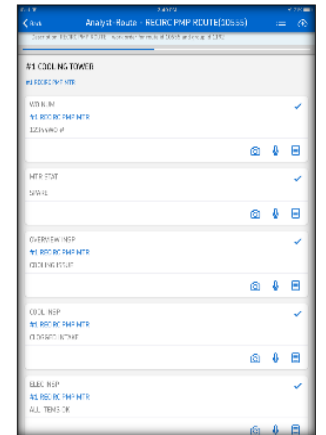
Back Analyst-Route - RECIRC PMP ROUTE(30sss)

#1 COOLING TOWER
#1 RECIRC PMP MTR

VIB INM
#1 RECIRC PMP MTR
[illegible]

MTR STAT
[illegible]

OVERVIEW INSP
#1 RECIRC PMP MTR
COOLING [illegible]

COOL INSP
#1 RECIRC PMP MTR
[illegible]

ELEC INSP
#1 RECIRC PMP MTR
ALL ITEMS OK